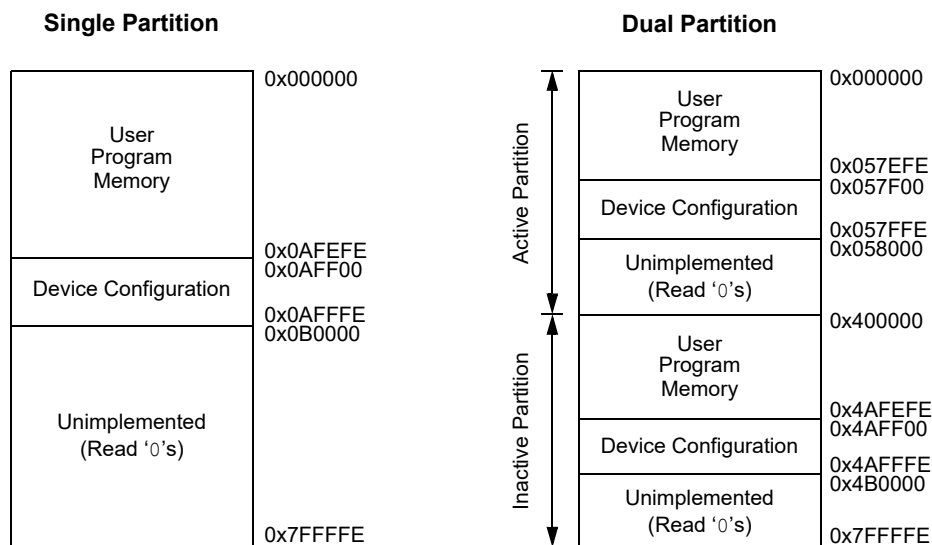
Single Partition

User Program Memory

Device Configuration

Unimplemented (Read '0's)

0x000000
0x0AFEFE
0x0AFF00
0x0AFFFE
0x0B0000
0x7FFFFE

Dual Partition

Active Partition

Inactive Partition

User Program Memory

Device Configuration

Unimplemented (Read '0's)

User Program Memory

Device Configuration

Unimplemented (Read '0's)

0x000000
0x057EFE
0x057F00
0x057FFE
0x058000
0x400000
0x4AFEFE
0x4AFF00
0x4AFFFE
0x4B0000
0x7FFFFE